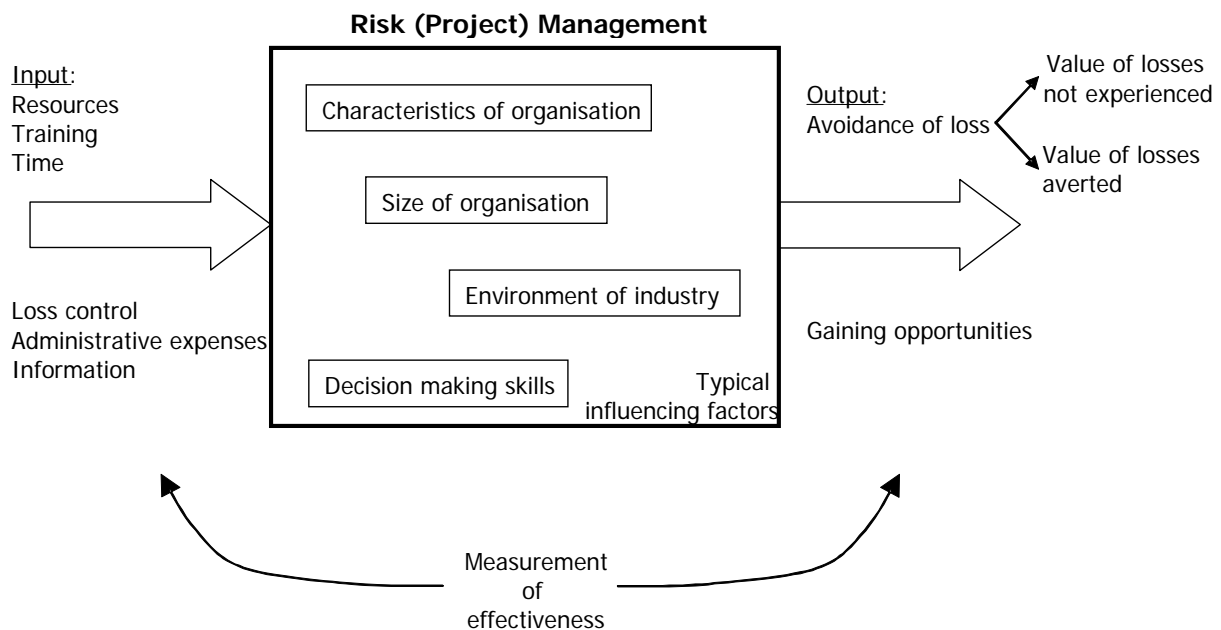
Risk (Project) Management

Input:
Resources
Training
Time

Loss control
Administrative expenses
Information

Characteristics of organisation

Size of organisation

Environment of industry

Decision making skills

Typical influencing factors

Output:
Avoidance of loss

Value of losses not experienced

Value of losses averted

Gaining opportunities

Measurement of effectiveness